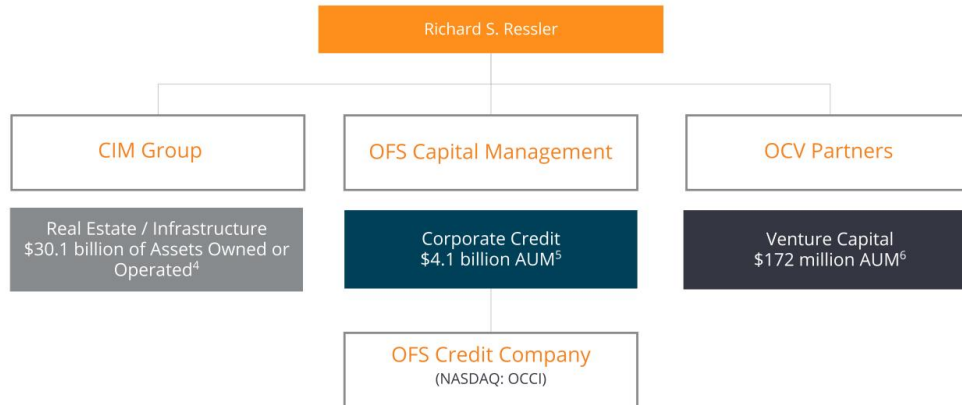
Richard S. Ressler

CIM Group

OFS Capital Management

OCV Partners

Real Estate / Infrastructure
$30.1 billion of Assets Owned or Operated$^{4}$

Corporate Credit
$4.1 billion AUM$^{5}$

Venture Capital
$172 million AUM$^{6}$

OFS Credit Company
(NASDAQ: OCCI)